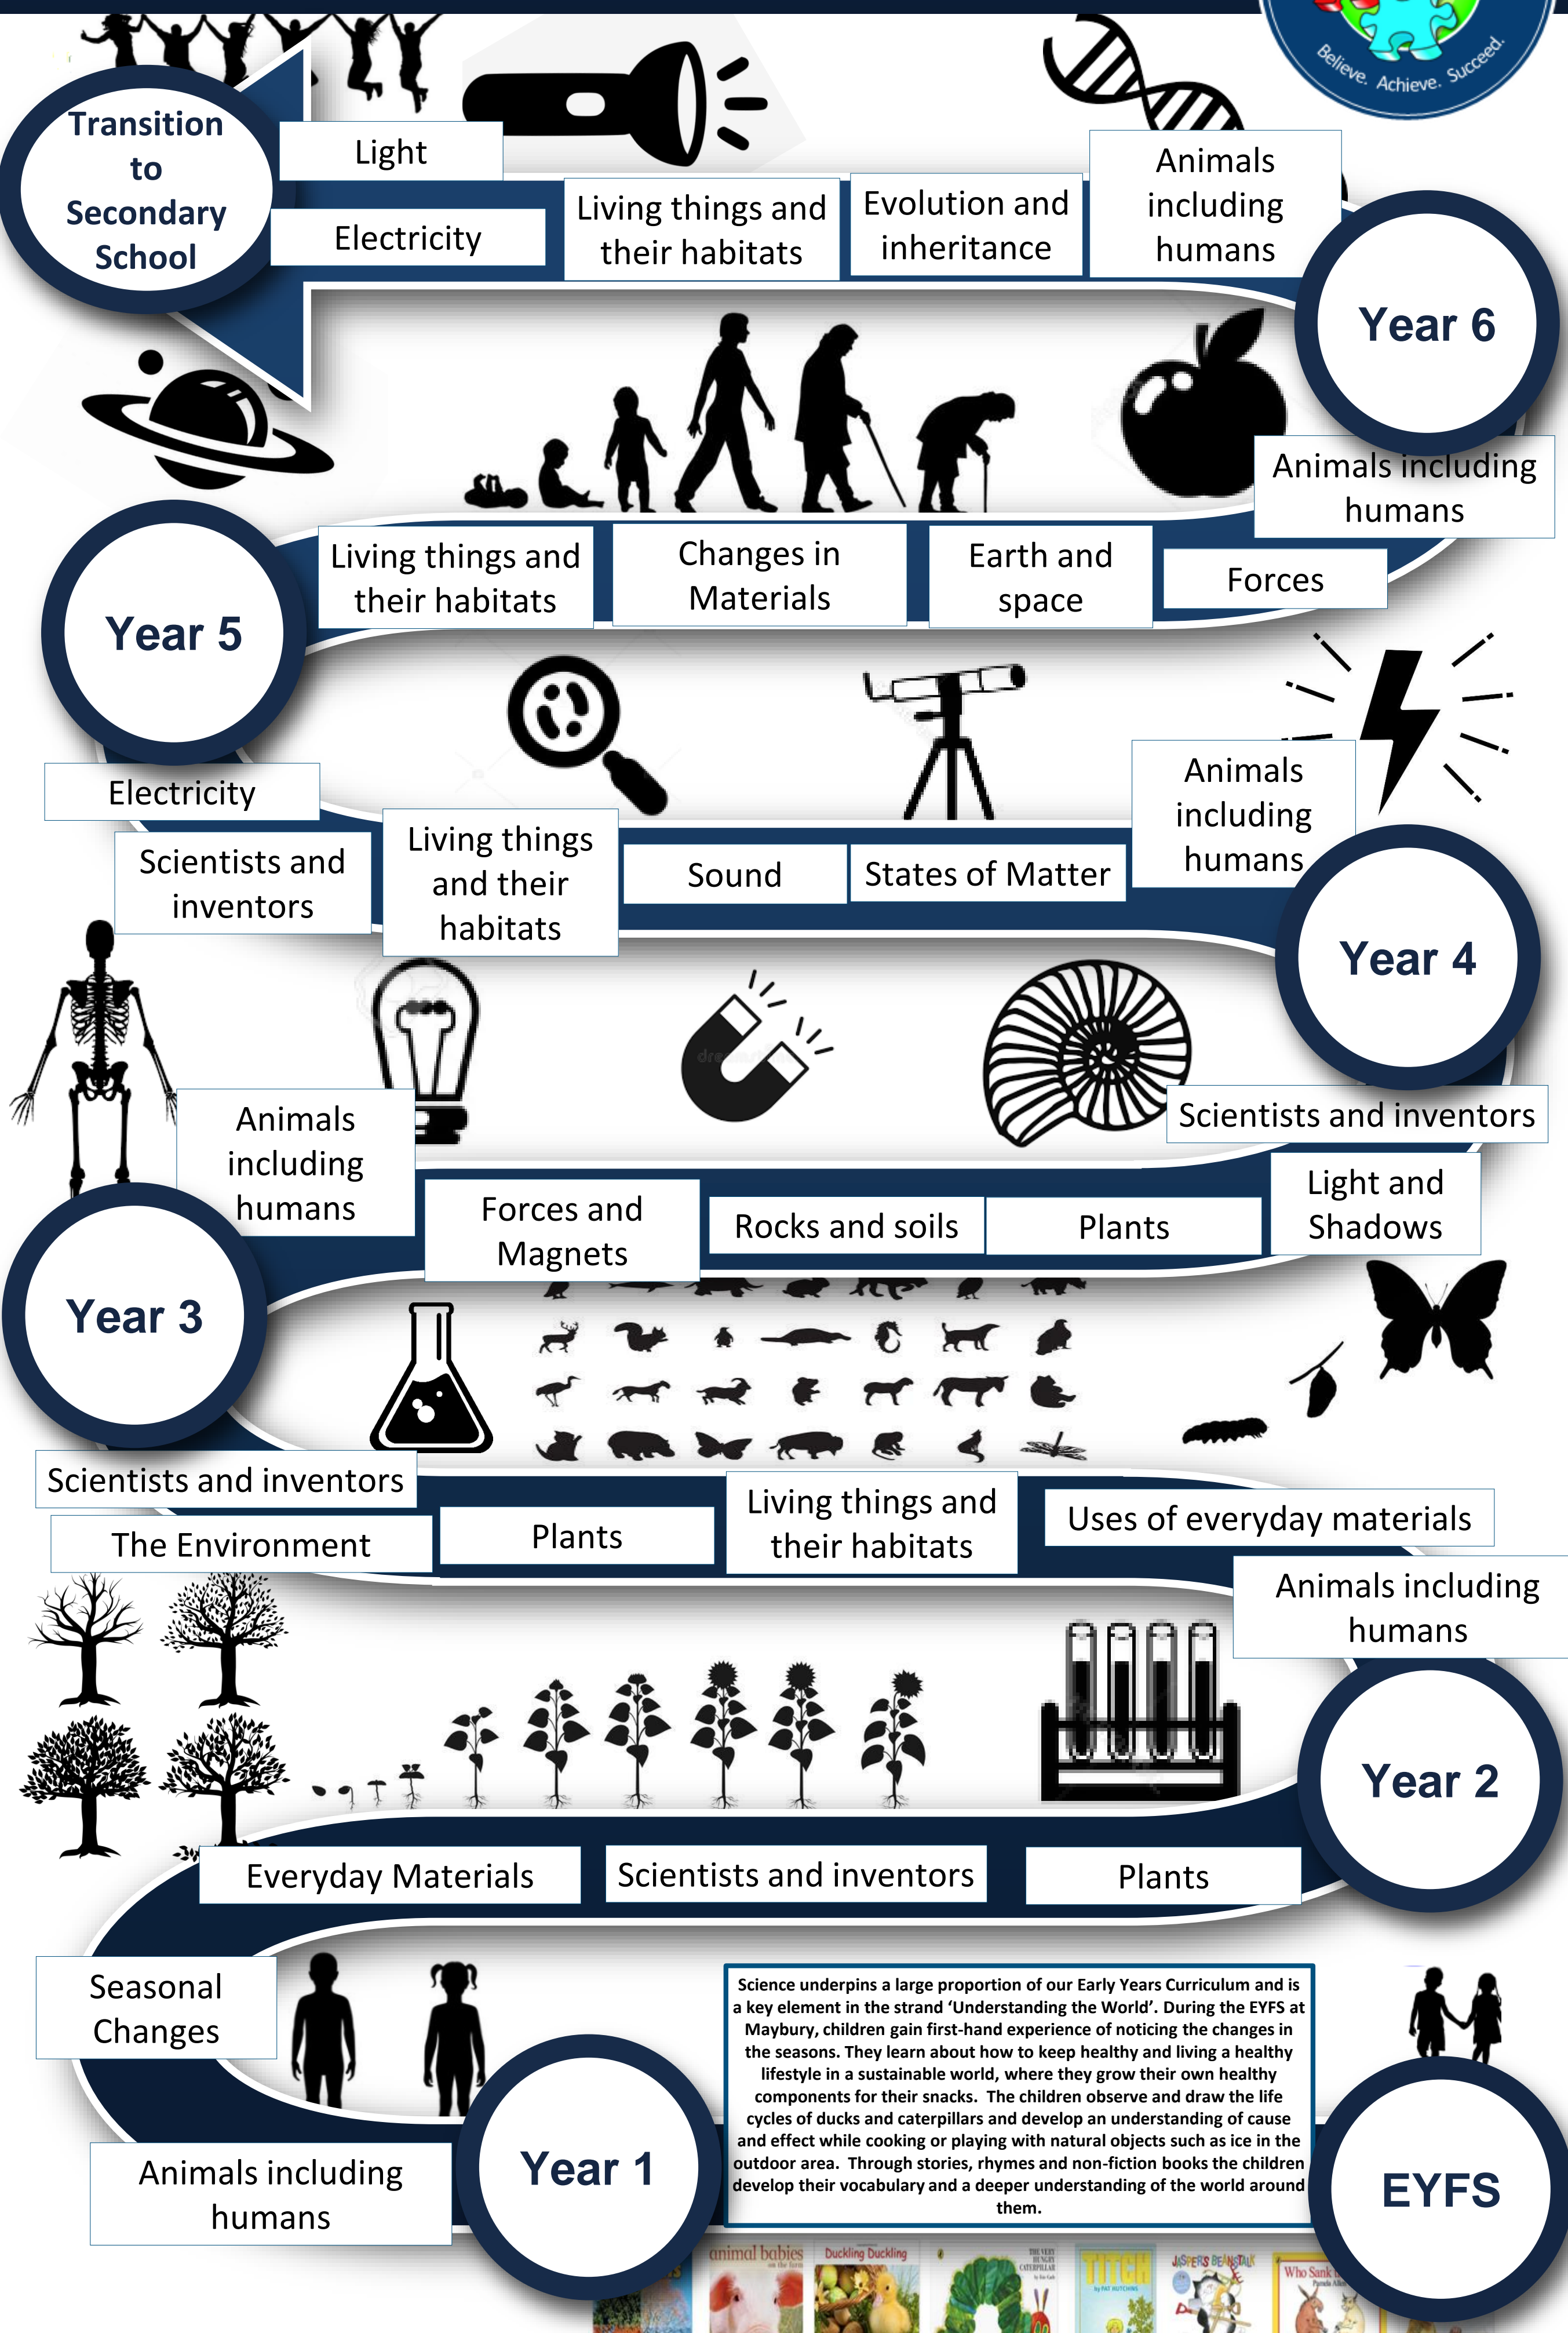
Believe. Achieve. Succeed.

Transition to Secondary School

Light

Electricity

Living things and their habitats

Evolution and inheritance

Animals including humans

Year 6

Animals including humans

Living things and their habitats

Changes in Materials

Earth and space

Forces

Year 5

Electricity

Scientists and inventors

Living things and their habitats

Sound

States of Matter

Animals including humans

Year 4

Scientists and inventors

Animals including humans

Forces and Magnets

Rocks and soils

Plants

Light and Shadows

Year 3

Scientists and inventors

The Environment

Plants

Living things and their habitats

Uses of everyday materials

Animals including humans

Year 2

Everyday Materials

Scientists and inventors

Plants

Seasonal Changes

Animals including humans

Year 1

Science underpins a large proportion of our Early Years Curriculum and is a key element in the strand 'Understanding the World'. During the EYFS at Maybury, children gain first-hand experience of noticing the changes in the seasons. They learn about how to keep healthy and living a healthy lifestyle in a sustainable world, where they grow their own healthy components for their snacks. The children observe and draw the life cycles of ducks and caterpillars and develop an understanding of cause and effect while cooking or playing with natural objects such as ice in the outdoor area. Through stories, rhymes and non-fiction books the children develop their vocabulary and a deeper understanding of the world around them.

EYFS

animal babies

Duckling Duckling

THE VERY HUNGRY CATERPILLAR

TITCH

JASPER'S BEANSTALK

Who Sank